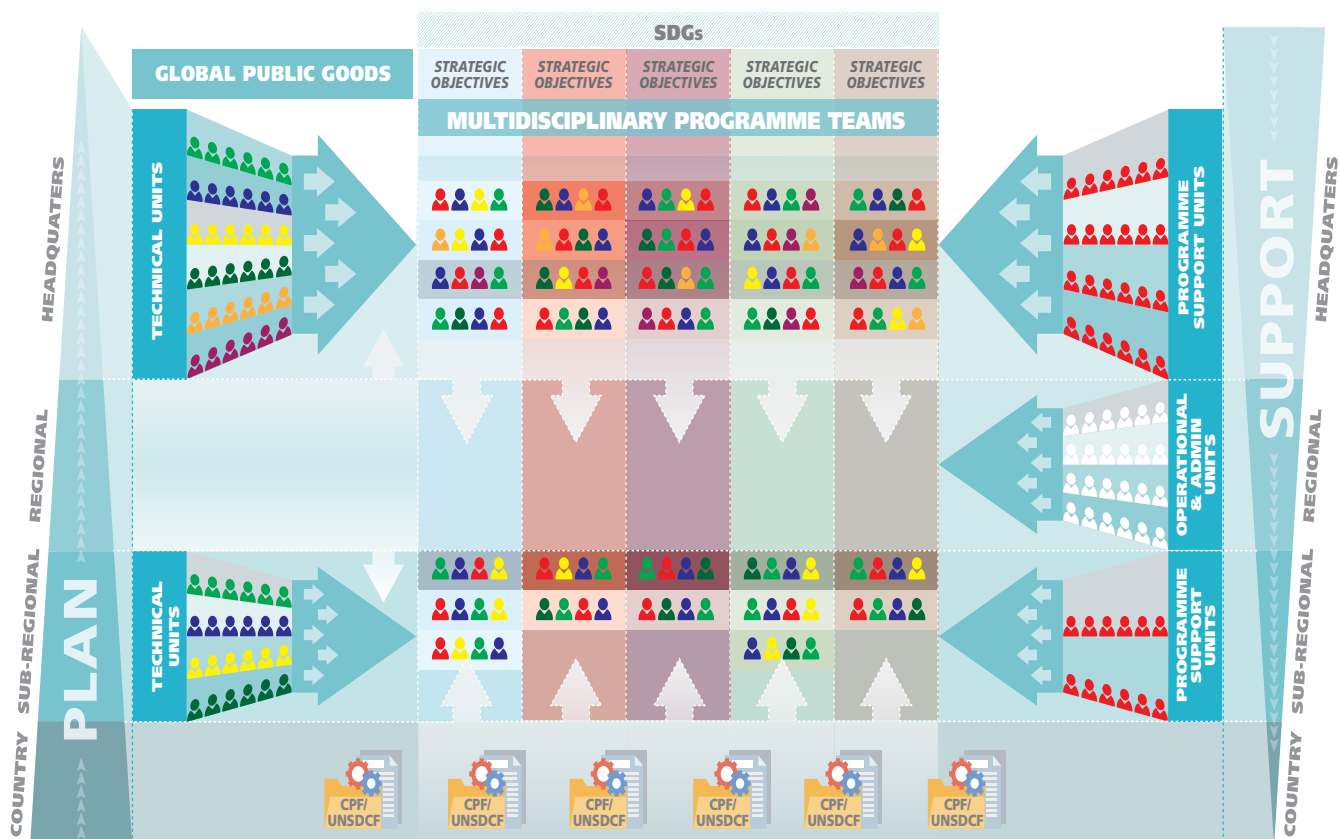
SDGs

GLOBAL PUBLIC GOODS

STRATEGIC OBJECTIVES

STRATEGIC OBJECTIVES

STRATEGIC OBJECTIVES

STRATEGIC OBJECTIVES

STRATEGIC OBJECTIVES

MULTIDISCIPLINARY PROGRAMME TEAMS

HEADQUATERS

TECHNICAL UNITS

PROGRAMME SUPPORT UNITS

SUPPORT

HEADQUATERS

REGIONAL

OPERATIONAL & ADMIN UNITS

REGIONAL

SUB-REGIONAL

PLAN

TECHNICAL UNITS

PROGRAMME SUPPORT UNITS

SUB-REGIONAL

COUNTRY

CPF/ UNSDCF

CPF/ UNSDCF

CPF/ UNSDCF

CPF/ UNSDCF

CPF/ UNSDCF

CPF/ UNSDCF

COUNTRY